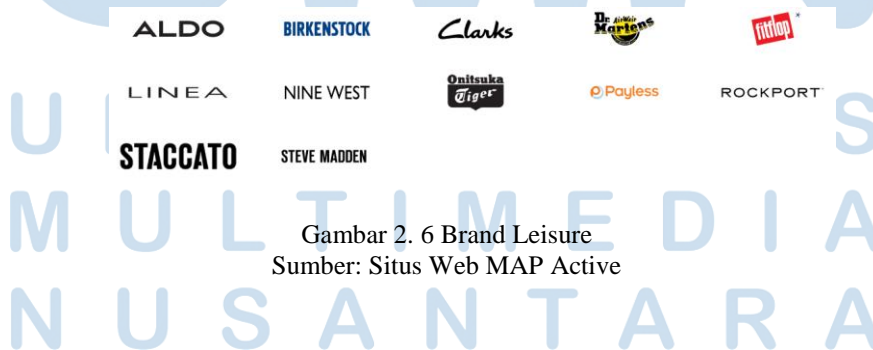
ALDO BIRKENSTOCK Clarks Dr. AirWair Martens fitflop

LINEA NINE WEST Onitsuka Tiger Payless ROCKPORT

STACCATO STEVE MADDEN

Gambar 2. 6 Brand Leisure
Sumber: Situs Web MAP Active

U S
M U L T I M E D I A
N U S A N T A R A